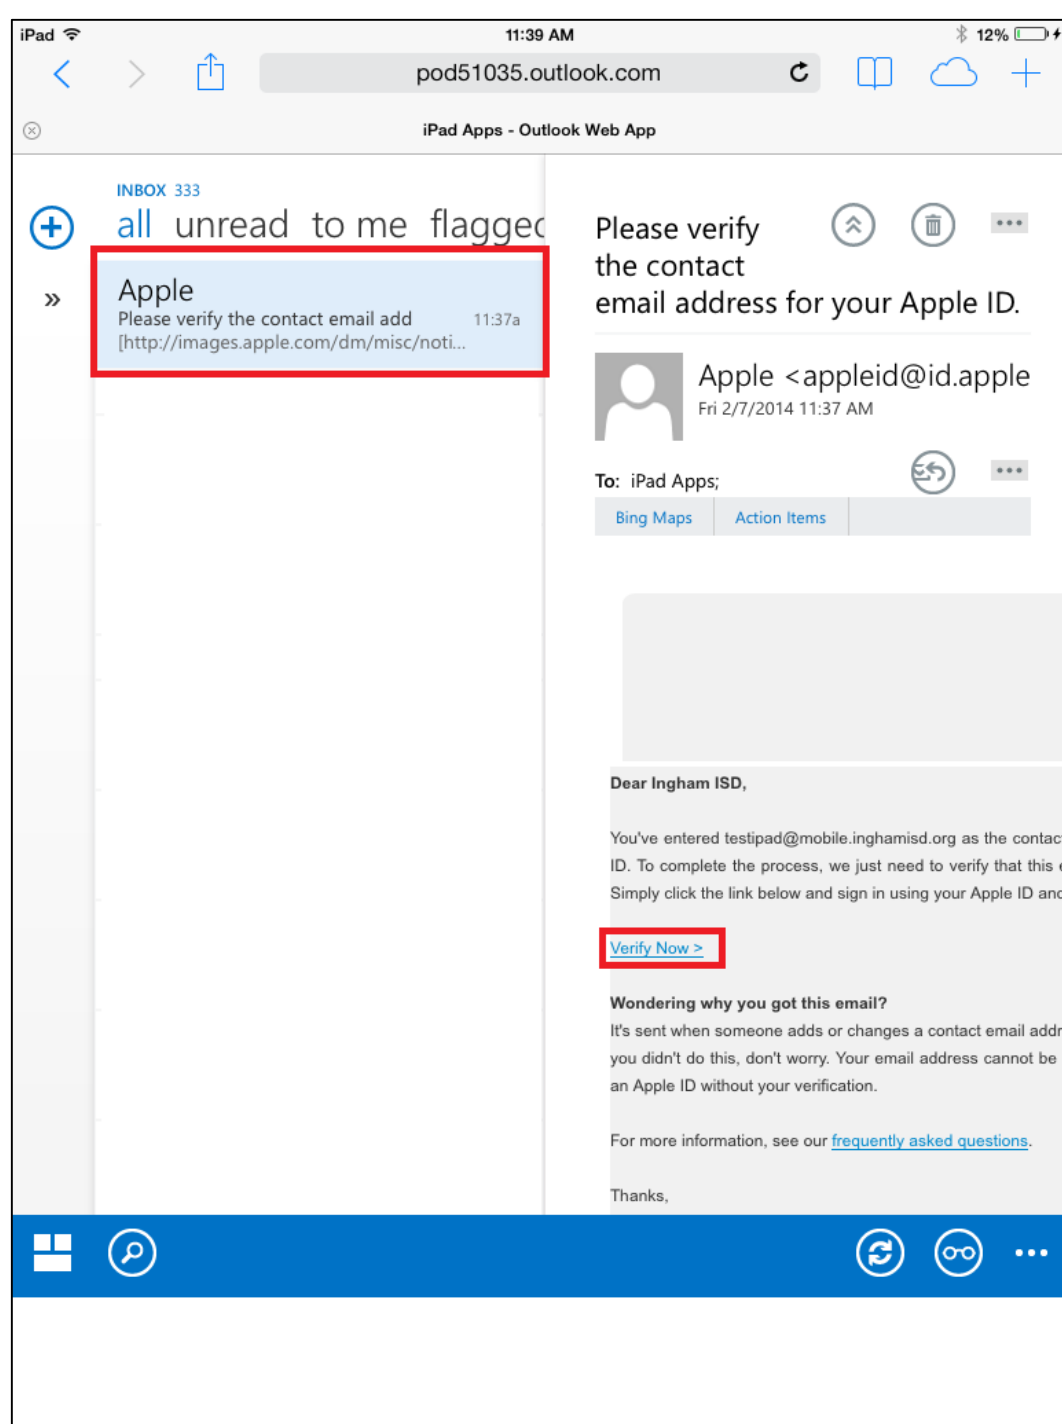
iPad 11:39 AM 12%

pod51035.outlook.com

iPad Apps - Outlook Web App

INBOX 333

all unread to me flaggec

»

Apple
Please verify the contact email add 11:37a
[http://images.apple.com/dm/misc/noti...

Please verify the contact email address for your Apple ID.

...

Apple <appleid@id.apple
Fri 2/7/2014 11:37 AM

To: iPad Apps;

...

Bing Maps | Action Items

Dear Ingham ISD,

You've entered testipad@mobile.inghamisd.org as the contac
ID. To complete the process, we just need to verify that this
Simply click the link below and sign in using your Apple ID anc

Verify Now >

Wondering why you got this email?
It's sent when someone adds or changes a contact email addr
you didn't do this, don't worry. Your email address cannot be
an Apple ID without your verification.

For more information, see our frequently asked questions.

Thanks,

...